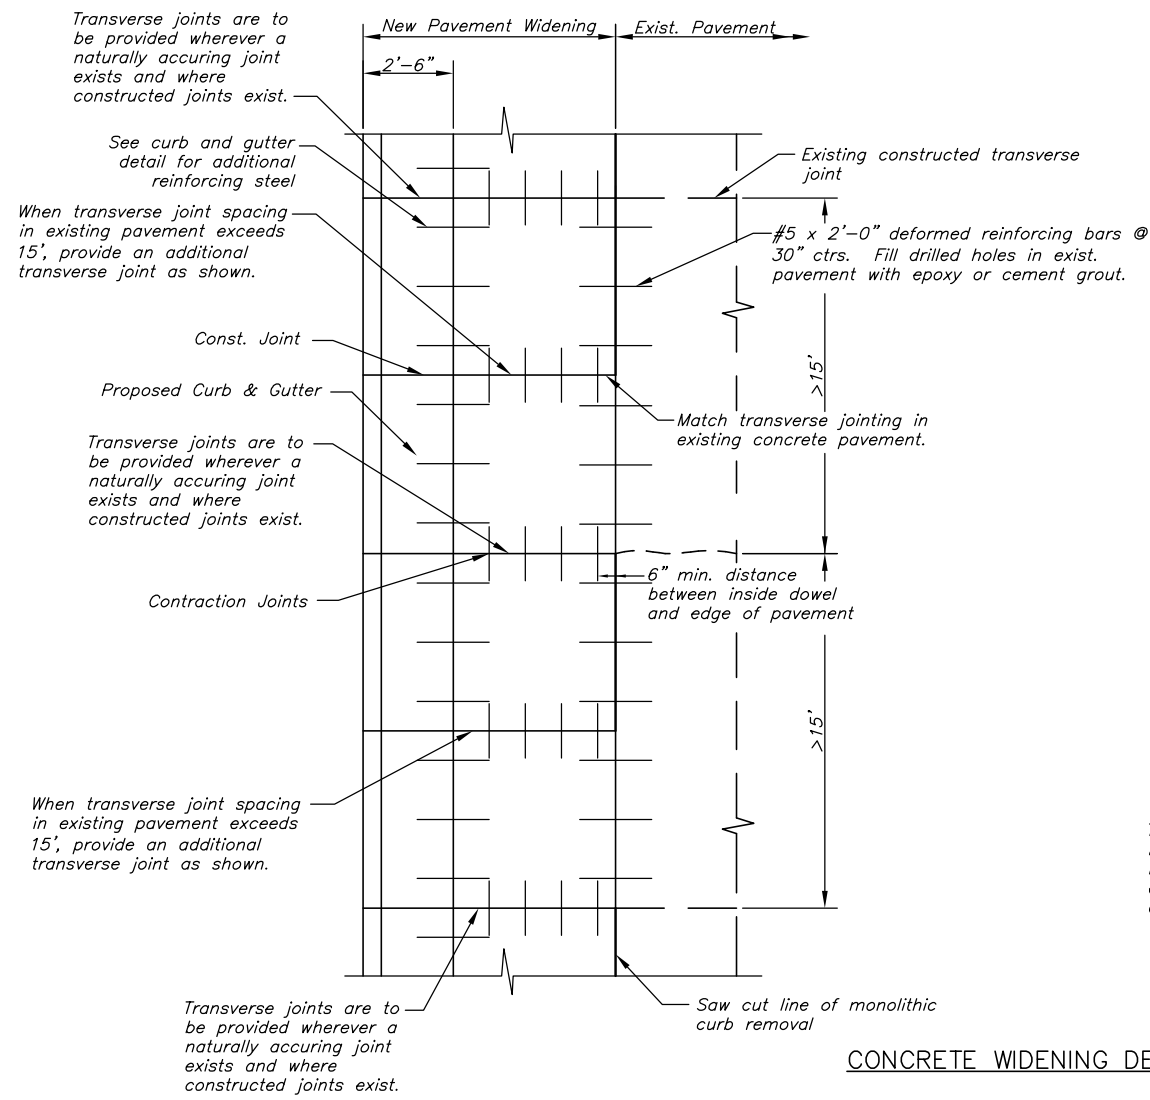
Transverse joints are to be provided wherever a naturally accuring joint exists and where constructed joints exist.

New Pavement Widening

Exist. Pavement

2'-6"

See curb and gutter detail for additional reinforcing steel

When transverse joint spacing in existing pavement exceeds 15', provide an additional transverse joint as shown.

Existing constructed transverse joint

#5 x 2'-0" deformed reinforcing bars @ 30" ctrs. Fill drilled holes in exist. pavement with epoxy or cement grout.

Const. Joint

Proposed Curb & Gutter

>15'

Match transverse jointing in existing concrete pavement.

Transverse joints are to be provided wherever a naturally accuring joint exists and where constructed joints exist.

Contraction Joints

6" min. distance between inside dowel and edge of pavement

>15'

When transverse joint spacing in existing pavement exceeds 15', provide an additional transverse joint as shown.

Transverse joints are to be provided wherever a naturally accuring joint exists and where constructed joints exist.

Saw cut line of monolithic curb removal

CONCRETE WIDENING DE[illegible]